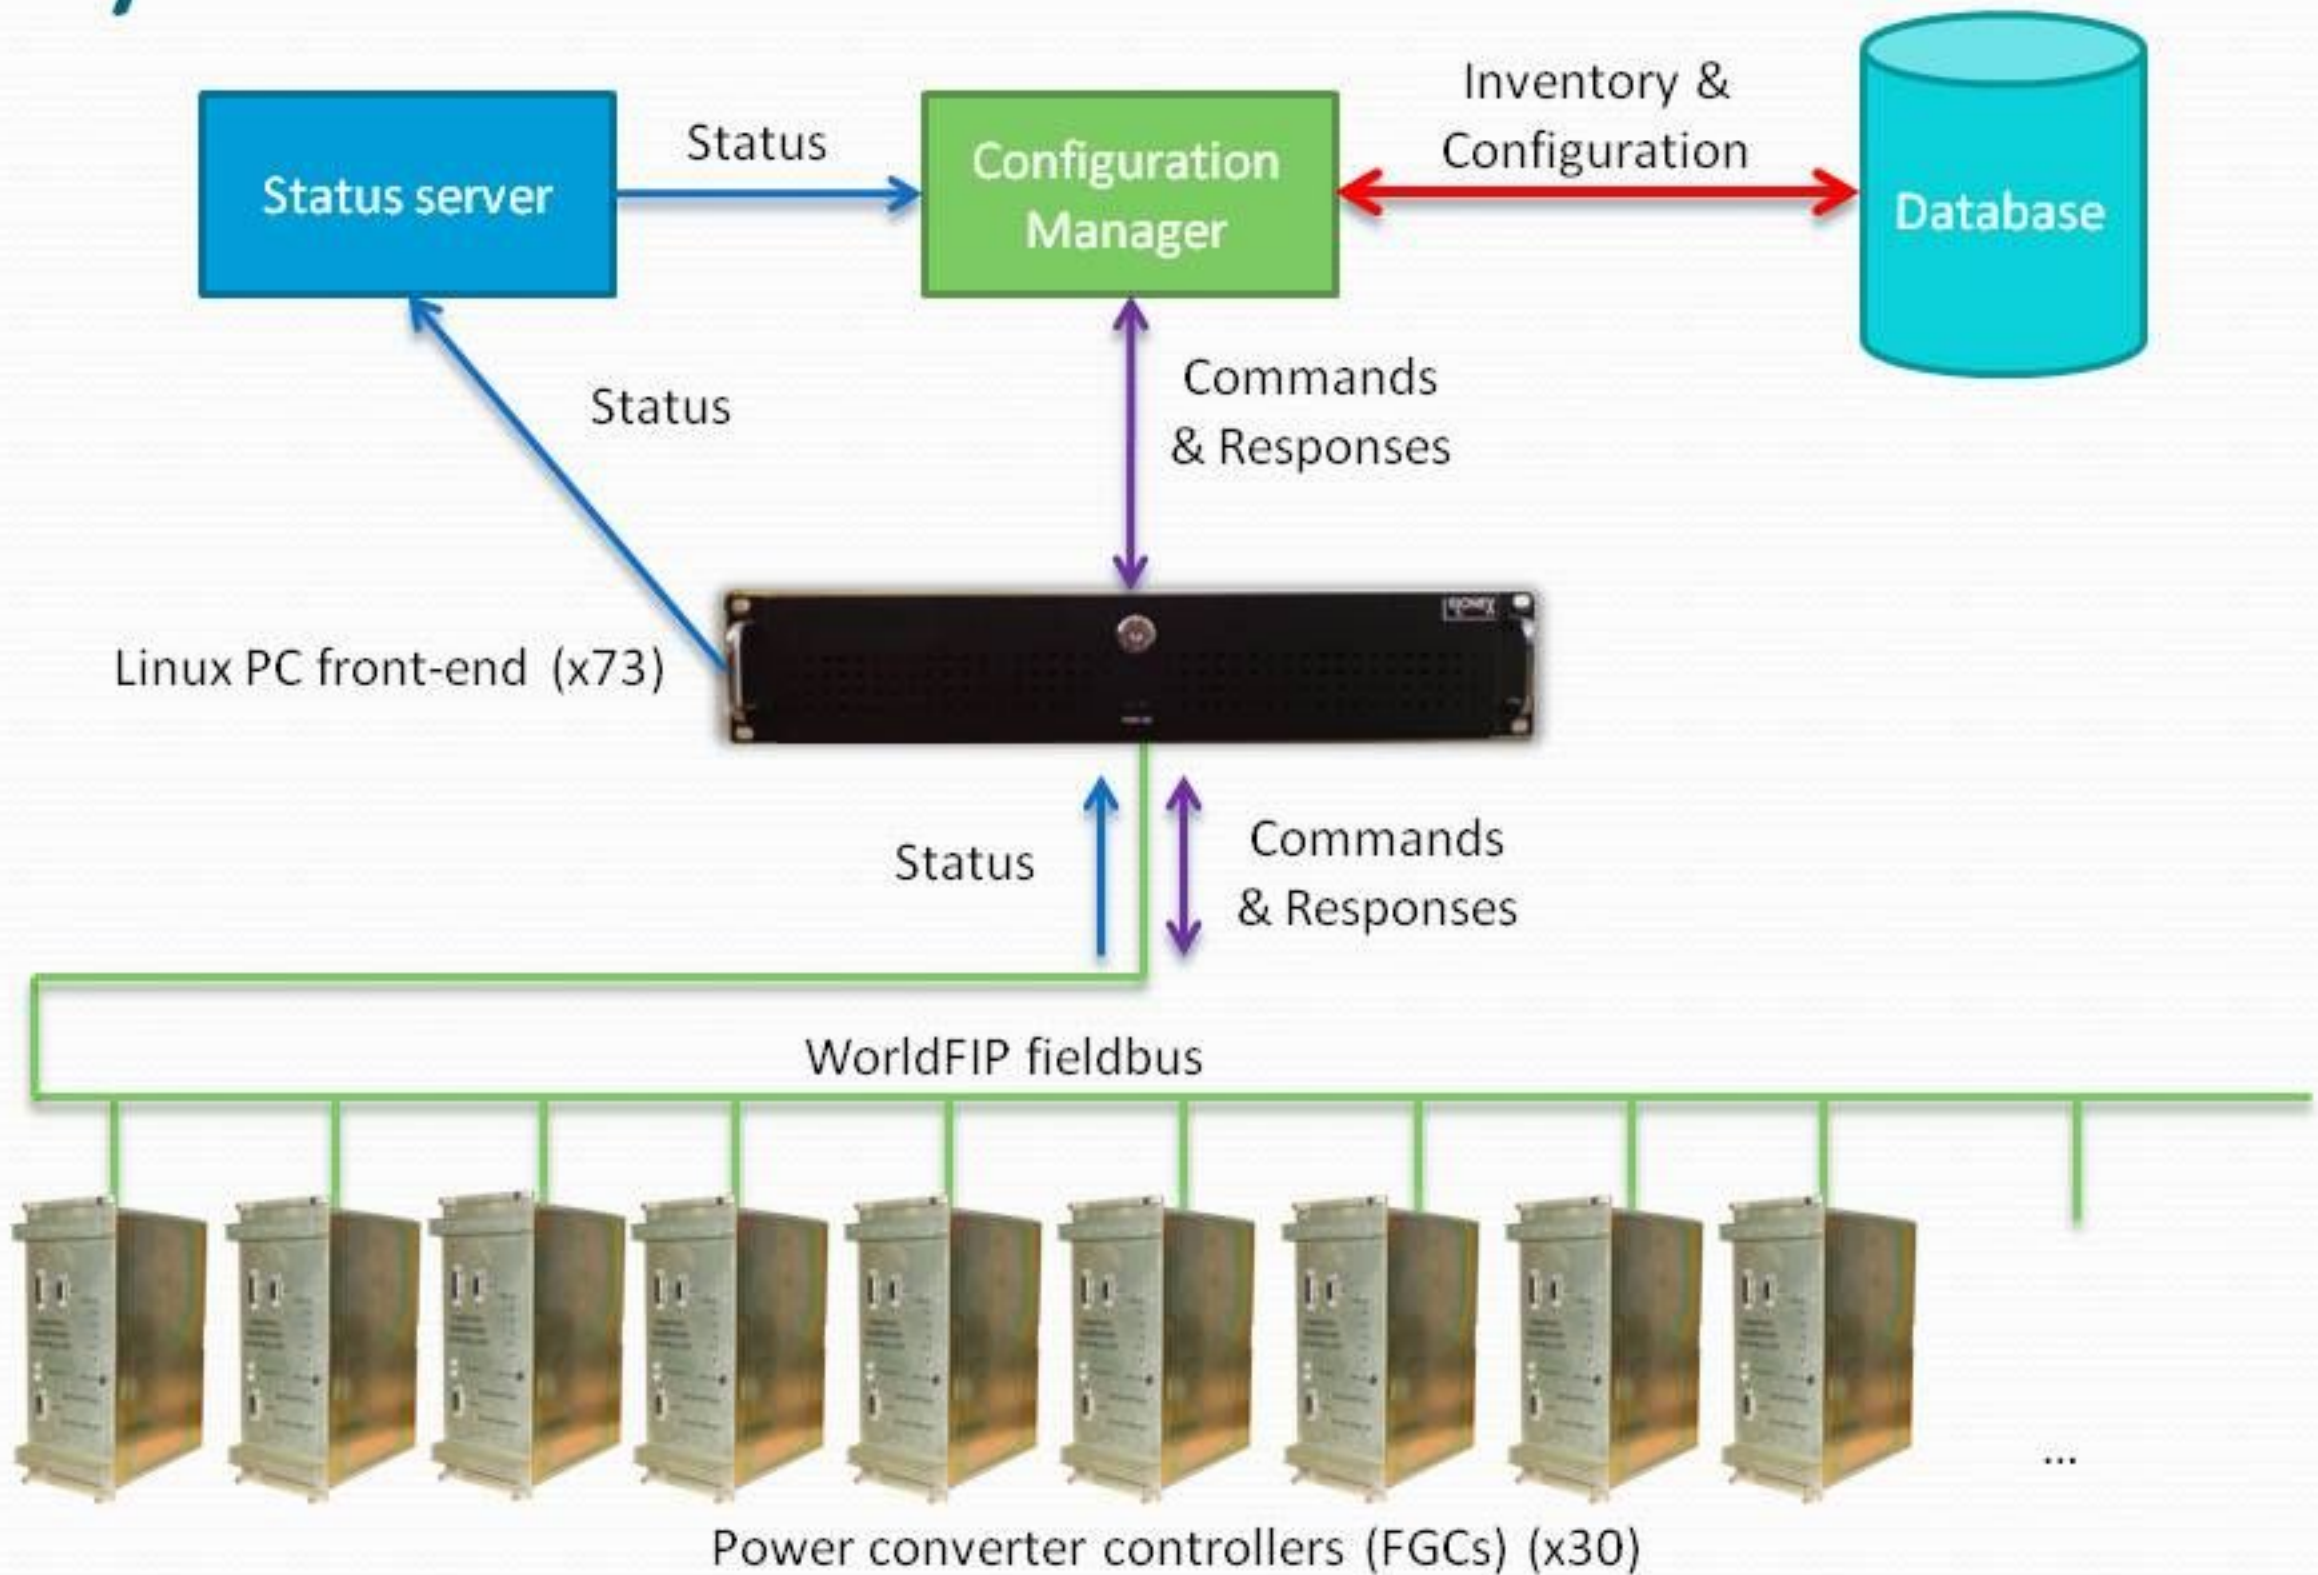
Status server

Status

Configuration Manager

Inventory & Configuration

Database

Status

Commands & Responses

Linux PC front-end (x73)

Status

Commands & Responses

WorldFIP fieldbus

...

Power converter controllers (FGCs) (x30)